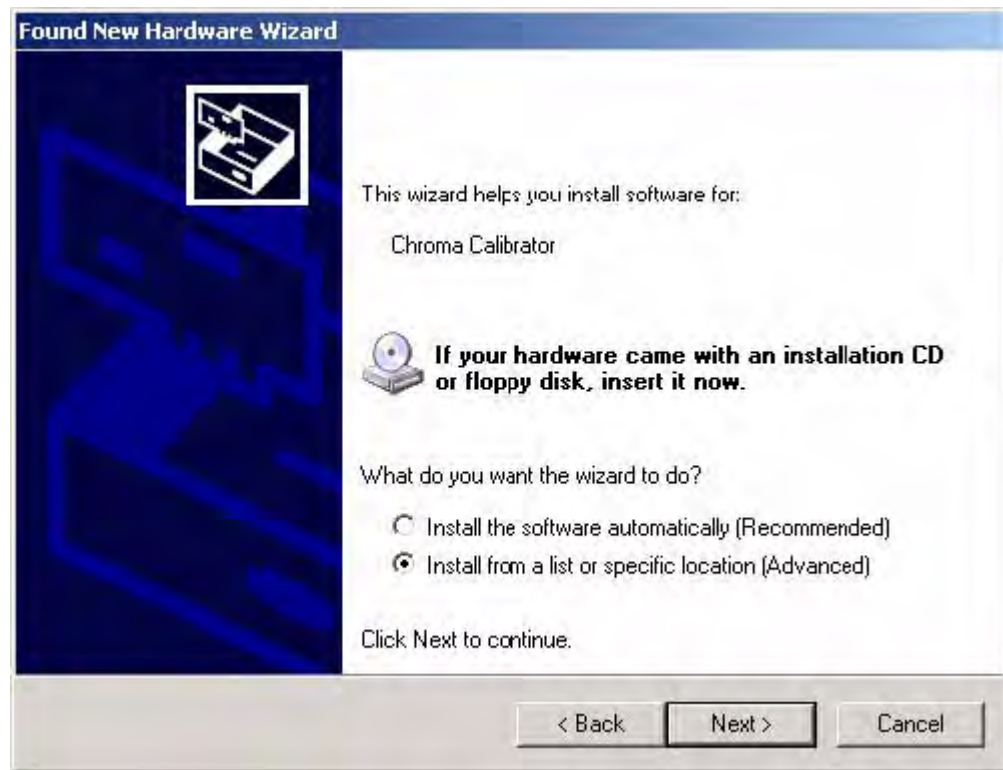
Found New Hardware Wizard

This wizard helps you install software for:

Chroma Calibrator

If your hardware came with an installation CD or floppy disk, insert it now.

What do you want the wizard to do?

Install the software automatically (Recommended)

Install from a list or specific location (Advanced)

Click Next to continue.

< Back

Next >

Cancel